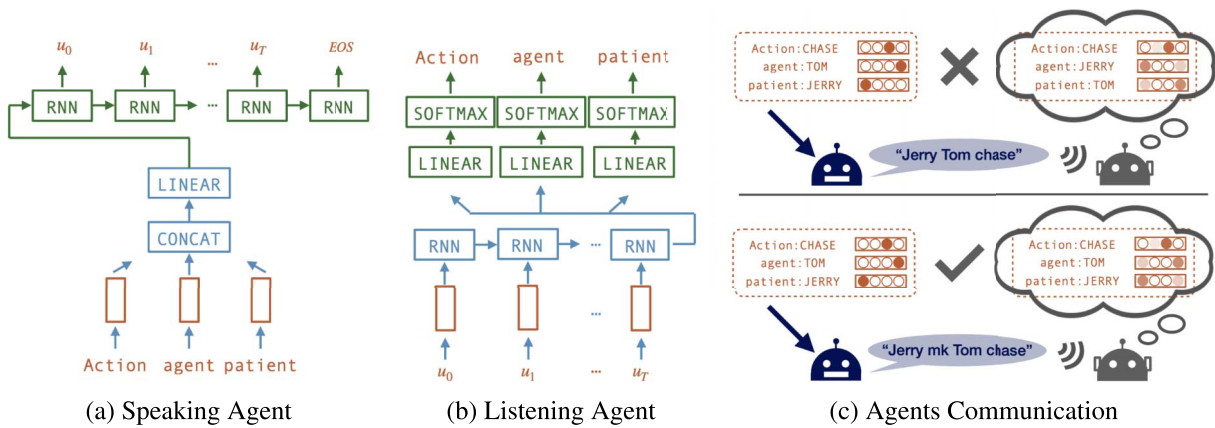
$u_0$ $u_1$ ... $u_T$ EOS

RNN RNN ... RNN RNN

LINEAR

CONCAT

Action agent patient

(a) Speaking Agent

Action agent patient

SOFTMAX SOFTMAX SOFTMAX

LINEAR LINEAR LINEAR

RNN RNN ... RNN

...

$u_0$ $u_1$ ... $u_T$

(b) Listening Agent

Action:CHASE
agent:TOM
patient:JERRY

Action:CHASE
agent:JERRY
patient:TOM

"Jerry Tom chase"

Action:CHASE
agent:TOM
patient:JERRY

Action:CHASE
agent:TOM
patient:JERRY

"Jerry mk Tom chase"

(c) Agents Communication